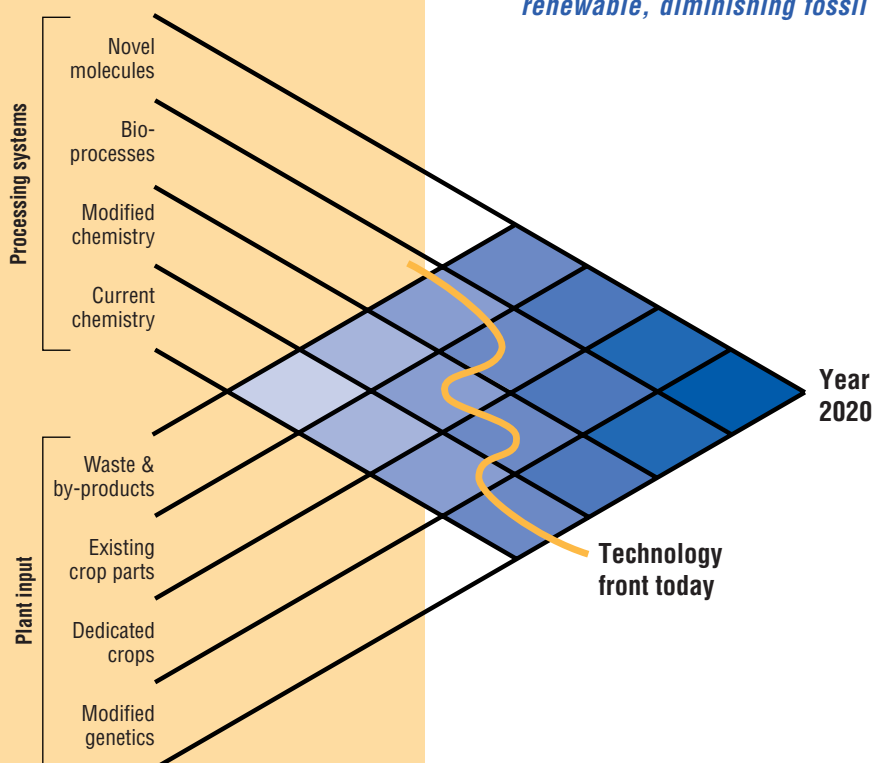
renewable, diminishing fossil

Processing systems

Novel molecules

Bio-processes

Modified chemistry

Current chemistry

Plant input

Waste & by-products

Existing crop parts

Dedicated crops

Modified genetics

Year 2020

Technology front today